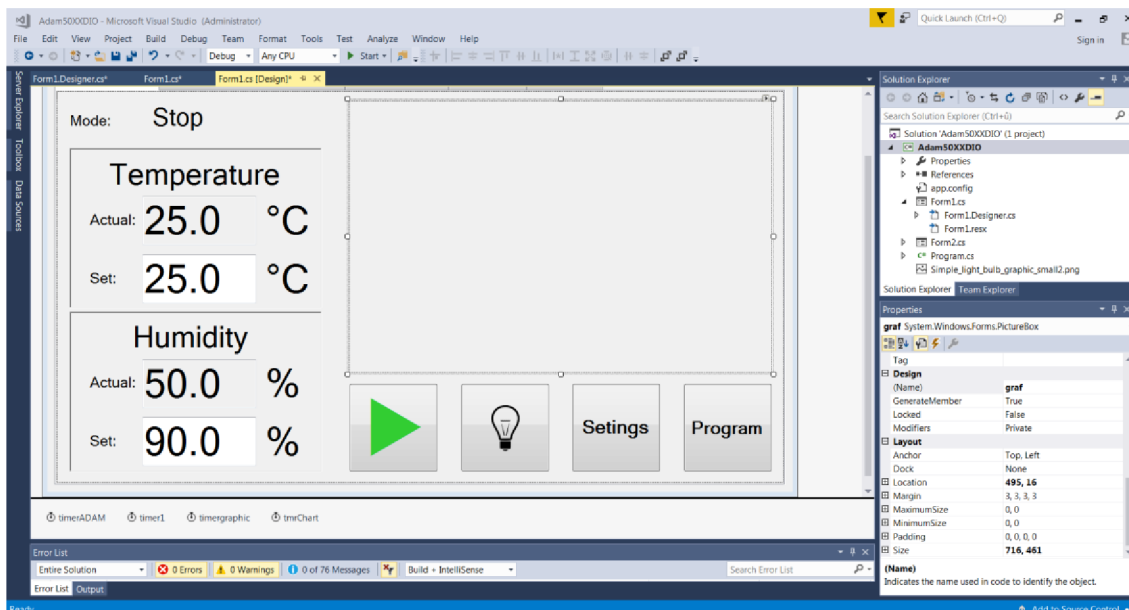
Adam50XXDIO - Microsoft Visual Studio (Administrator)

Quick Launch (Ctrl+Q)

File Edit View Project Build Debug Team Format Tools Test Analyze Window Help

Sign in

Debug Any CPU Start

Server Explorer Toolbox Data Sources

Form1.Designer.cs* Form1.cs* Form1.cs [Design]*

Mode: Stop

Temperature

Actual: 25.0 °C

Set: 25.0 °C

Humidity

Actual: 50.0 %

Set: 90.0 %

Setings

Program

timerADAM timer1 timergraphic tmrChart

Solution Explorer

Search Solution Explorer (Ctrl+ü)

Solution 'Adam50XXDIO' (1 project)

Adam50XXDIO

Properties

References

app.config

Form1.cs

Form1.Designer.cs

Form1.resx

Form2.cs

Program.cs

Simple_light_bulb_graphic_small2.png

Solution Explorer Team Explorer

Properties

graf System.Windows.Forms.PictureBox

| | |
|---|---|
| Tag | |
| Design | |
| (Name) | graf |
| GenerateMember | True |
| Locked | False |
| Modifiers | Private |
| Layout | |
| Anchor | Top, Left |
| Dock | None |
| Location | 495, 16 |
| Margin | 3, 3, 3, 3 |
| MaximumSize | 0, 0 |
| MinimumSize | 0, 0 |
| Padding | 0, 0, 0, 0 |
| Size | 716, 461 |

(Name)
Indicates the name used in code to identify the object.

Error List

Entire Solution 0 Errors 0 Warnings 0 of 76 Messages Build + IntelliSense Search Error List

Error List Output

Ready

Add to Source Control